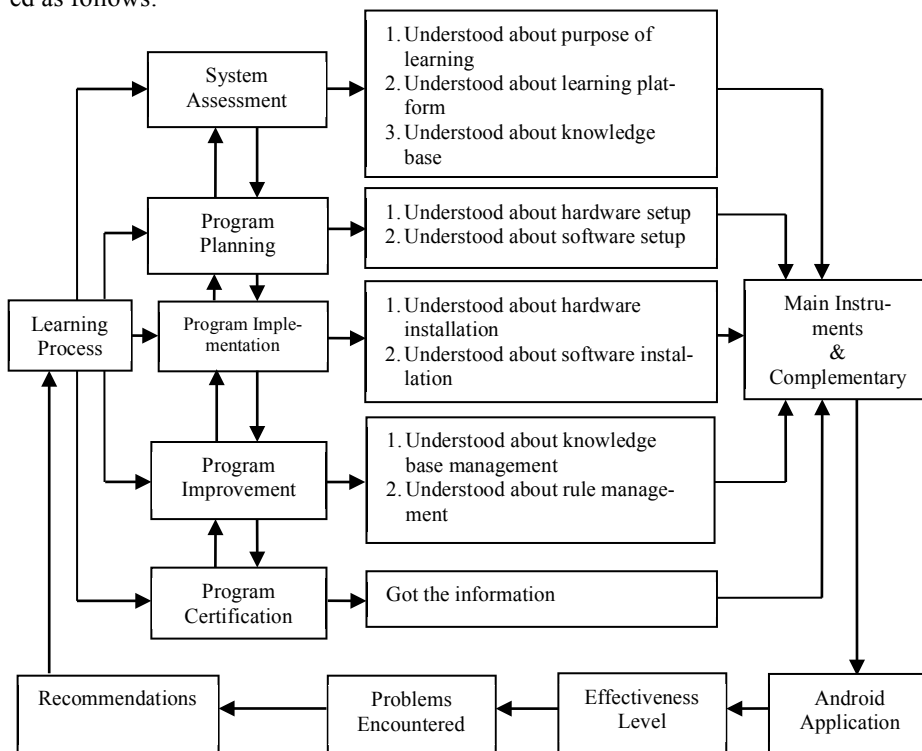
ed as follows:

System Assessment

1. Understood about purpose of learning
2. Understood about learning platform
3. Understood about knowledge base

Program Planning

1. Understood about hardware setup
2. Understood about software setup

Learning Process

Program Implementation

1. Understood about hardware installation
2. Understood about software installation

Main Instruments & Complementary

Program Improvement

1. Understood about knowledge base management
2. Understood about rule management

Program Certification

Got the information

Recommendations

Problems Encountered

Effectiveness Level

Android Application